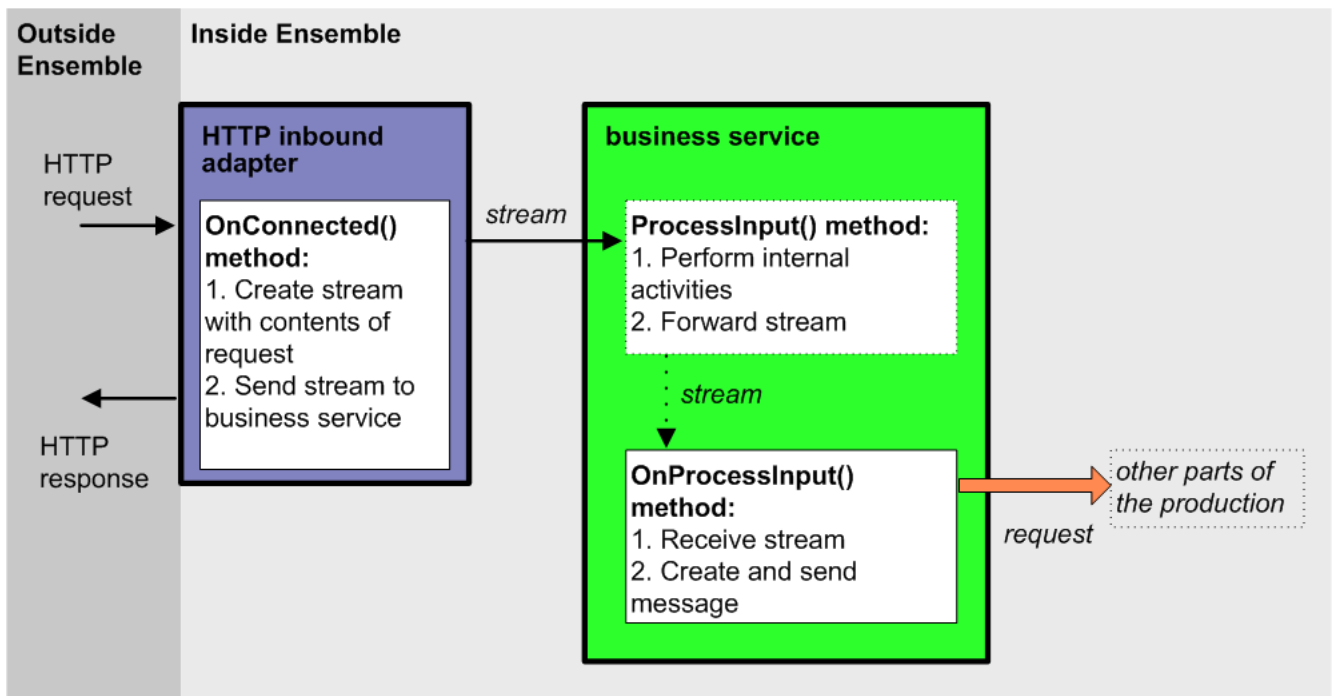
Outside Ensemble

Inside Ensemble

HTTP request

HTTP response

HTTP inbound adapter

OnConnected() method:
1. Create stream with contents of request
2. Send stream to business service

stream

business service

ProcessInput() method:
1. Perform internal activities
2. Forward stream

stream

OnProcessInput() method:
1. Receive stream
2. Create and send message

request

other parts of the production